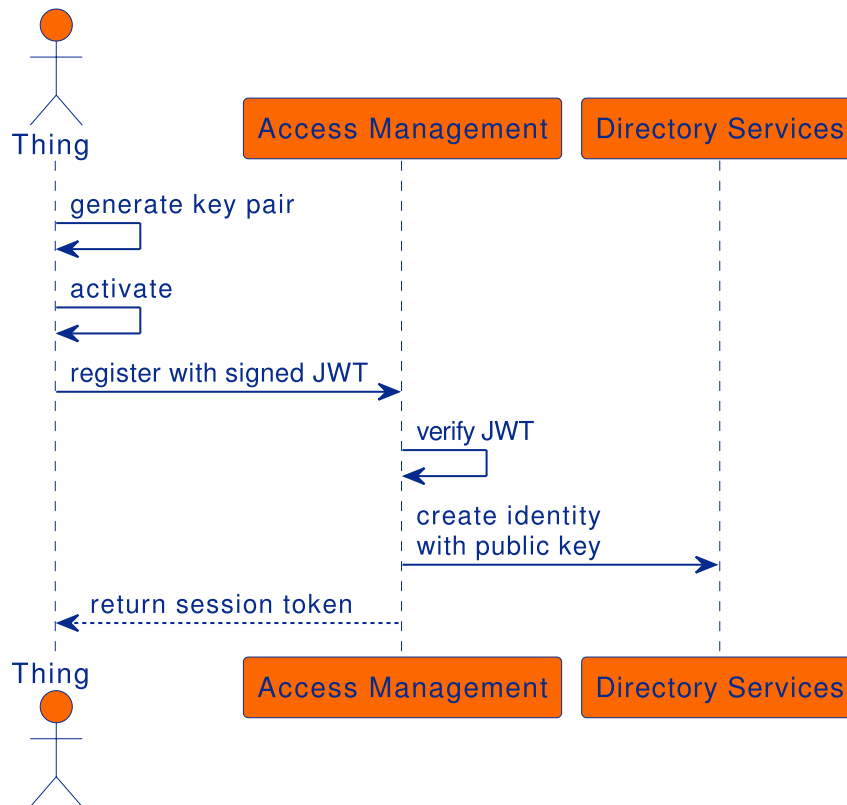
Thing

Access Management

Directory Services

generate key pair

activate

register with signed JWT

verify JWT

create identity
with public key

return session token

Thing

Access Management

Directory Services